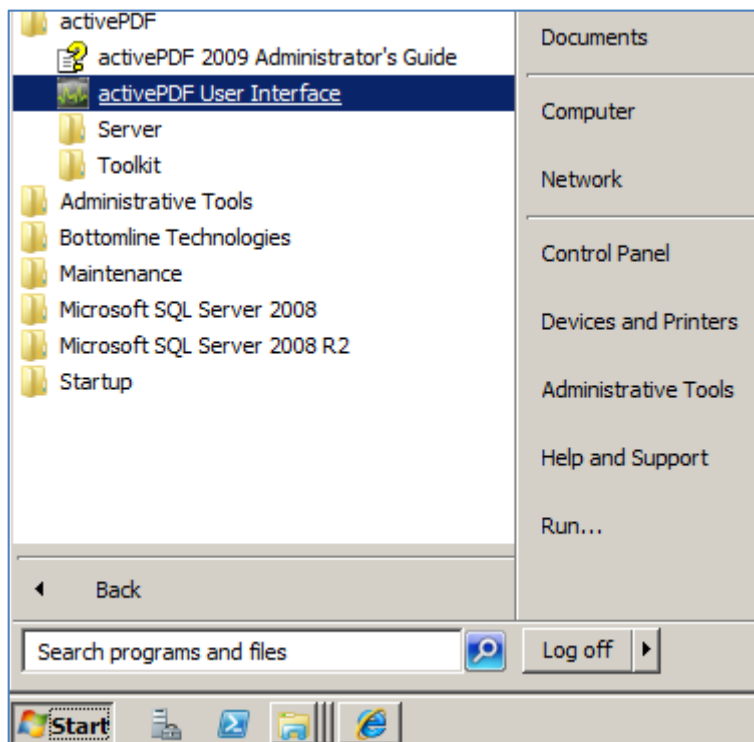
activePDF
activePDF 2009 Administrator's Guide
activePDF User Interface
Server
Toolkit
Administrative Tools
Bottomline Technologies
Maintenance
Microsoft SQL Server 2008
Microsoft SQL Server 2008 R2
Startup

Back

Search programs and files

Documents
Computer
Network
Control Panel
Devices and Printers
Administrative Tools
Help and Support
Run...

Log off

Start